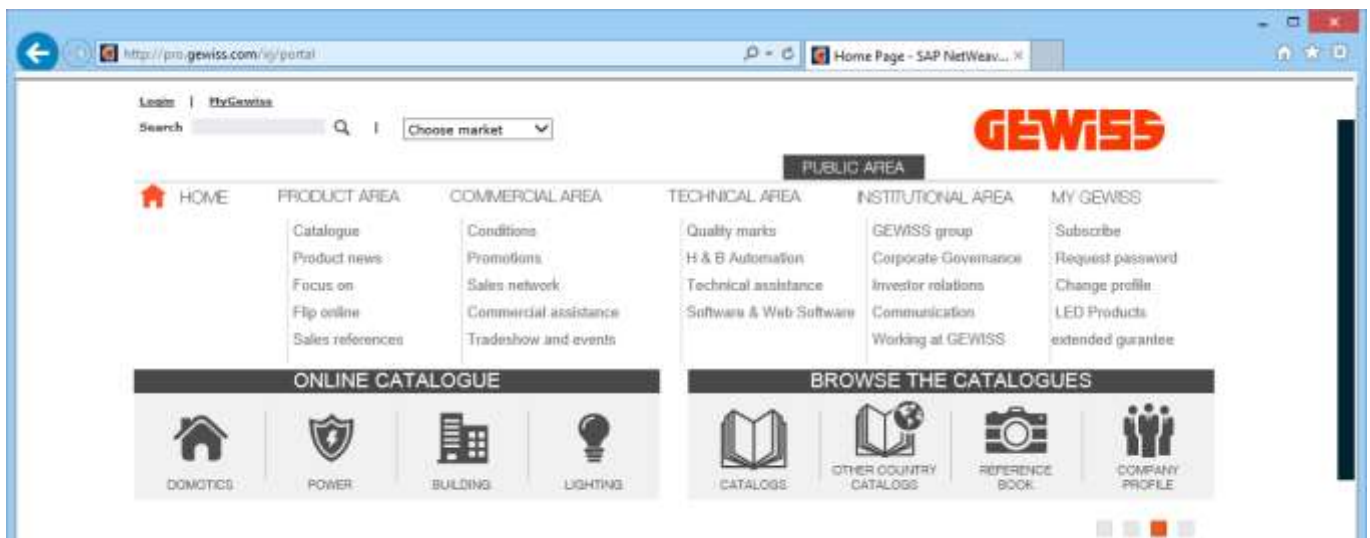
http://pro.gewiss.com/irj/portal

Home Page - SAP NetWeav... ×

Login | MyGewiss

Search | Choose market

GEWISS

PUBLIC AREA

HOME

PRODUCT AREA
Catalogue
Product news
Focus on
Flip online
Sales references

COMMERCIAL AREA
Conditions
Promotions
Sales network
Commercial assistance
Tradeshow and events

TECHNICAL AREA
Quality marks
H & B Automation
Technical assistance
Software & Web Software

INSTITUTIONAL AREA
GEWISS group
Corporate Governance
Investor relations
Communication
Working at GEWISS

MY GEWISS
Subscribe
Request password
Change profile
LED Products
extended gurantee

ONLINE CATALOGUE

DOMOTICS
POWER
BUILDING
LIGHTING

BROWSE THE CATALOGUES

CATALOGS
OTHER COUNTRY CATALOGS
REFERENCE BOOK
COMPANY PROFILE